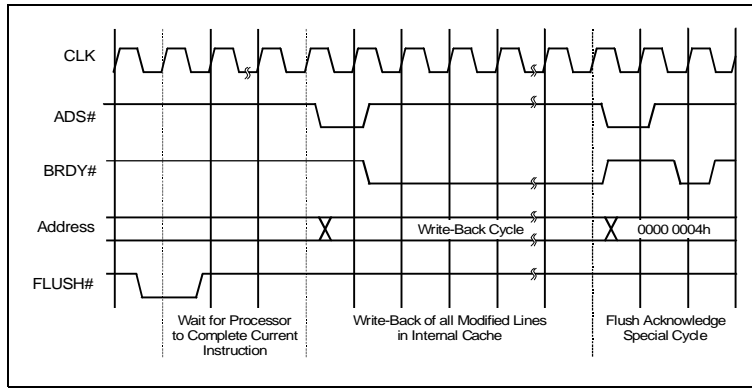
CLK

ADS#

BRDY#

Address

FLUSH#

Write-Back Cycle

0000 0004h

Wait for Processor to Complete Current Instruction

Write-Back of all Modified Lines in Internal Cache

Flush Acknowledge Special Cycle